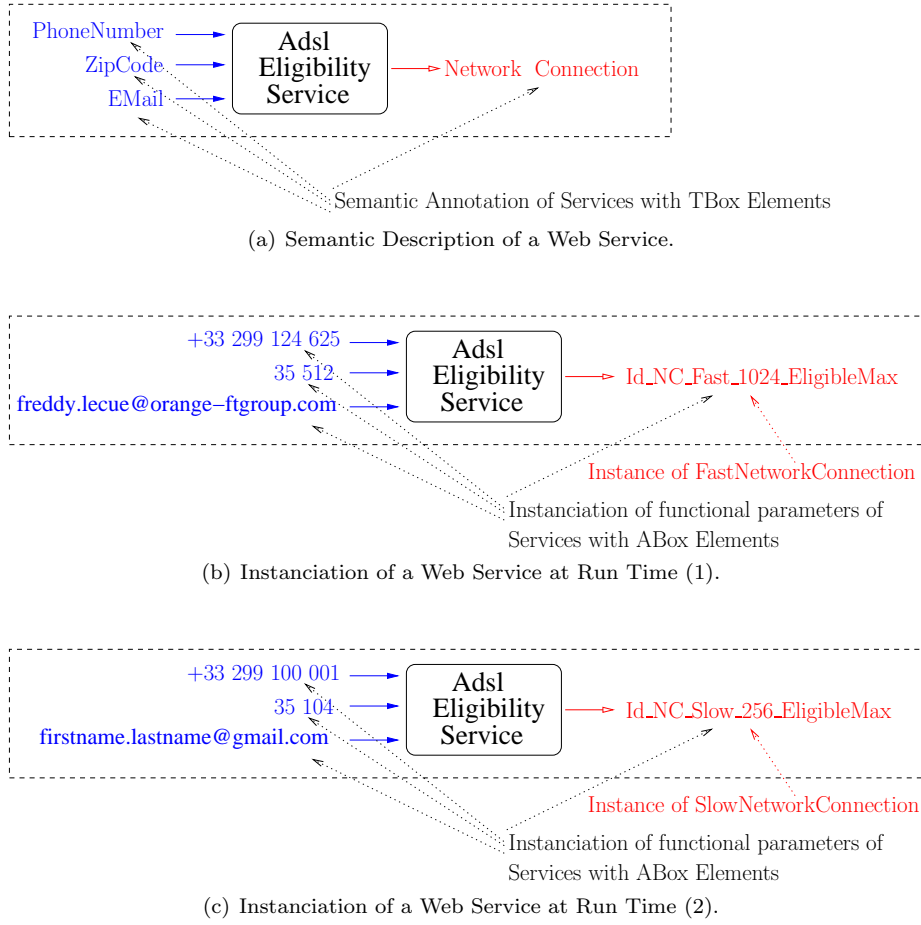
PhoneNumber
ZipCode
EMail
Adsl Eligibility Service
Network Connection
Semantic Annotation of Services with TBox Elements

(a) Semantic Description of a Web Service.

+33 299 124 625
35 512
freddy.lecue@orange–ftgroup.com
Adsl Eligibility Service
Id_NC_Fast_1024_EligibleMax
Instance of FastNetworkConnection
Instanciation of functional parameters of Services with ABox Elements

(b) Instanciation of a Web Service at Run Time (1).

+33 299 100 001
35 104
firstname.lastname@gmail.com
Adsl Eligibility Service
Id_NC_Slow_256_EligibleMax
Instance of SlowNetworkConnection
Instanciation of functional parameters of Services with ABox Elements

(c) Instanciation of a Web Service at Run Time (2).